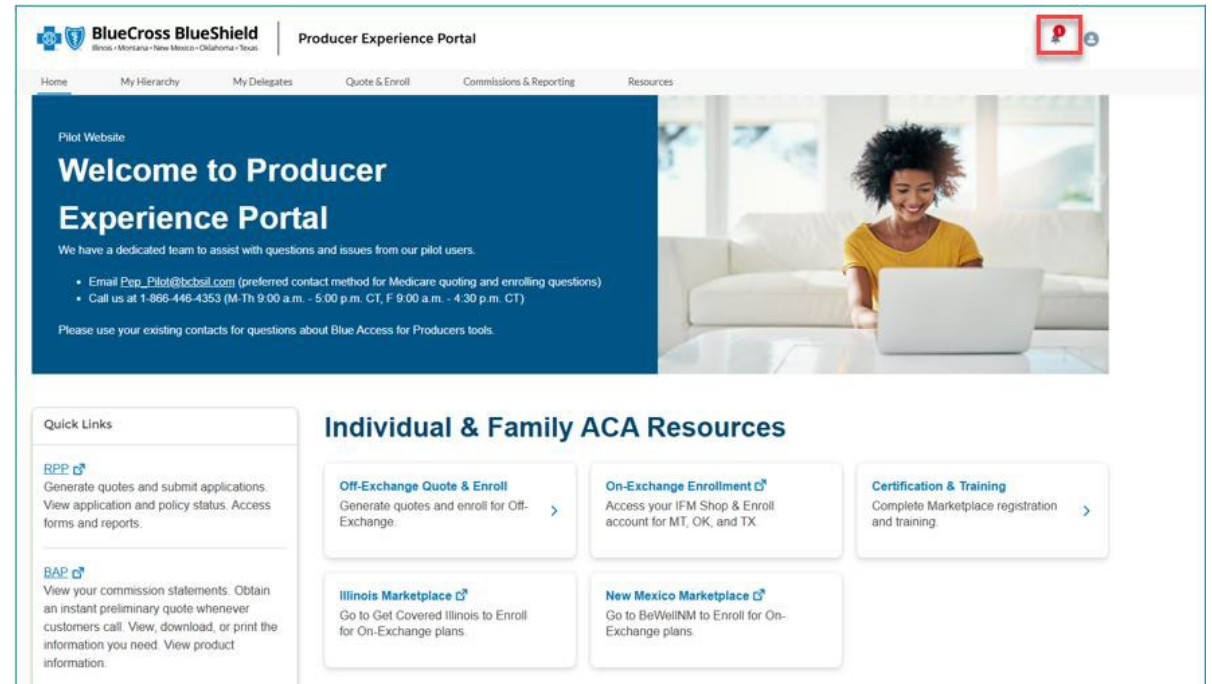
BlueCross BlueShield
Illinois • Montana • New Mexico • Oklahoma • Texas

Producer Experience Portal

Home My Hierarchy My Delegates Quote & Enroll Commissions & Reporting Resources

Pilot Website

Welcome to Producer Experience Portal

We have a dedicated team to assist with questions and issues from our pilot users.

- Email Pep_Pilot@bcbsil.com (preferred contact method for Medicare quoting and enrolling questions)
- Call us at 1-866-446-4353 (M-Th 9:00 a.m. - 5:00 p.m. CT, F 9:00 a.m. - 4:30 p.m. CT)

Please use your existing contacts for questions about Blue Access for Producers tools.

Quick Links

RPP
Generate quotes and submit applications. View application and policy status. Access forms and reports.

BAP
View your commission statements. Obtain an instant preliminary quote whenever customers call. View, download, or print the information you need. View product information.

Individual & Family ACA Resources

Off-Exchange Quote & Enroll
Generate quotes and enroll for Off-Exchange.

On-Exchange Enrollment
Access your IFM Shop & Enroll account for MT, OK, and TX.

Certification & Training
Complete Marketplace registration and training.

Illinois Marketplace
Go to Get Covered Illinois to Enroll for On-Exchange plans.

New Mexico Marketplace
Go to BeWellNM to Enroll for On-Exchange plans.